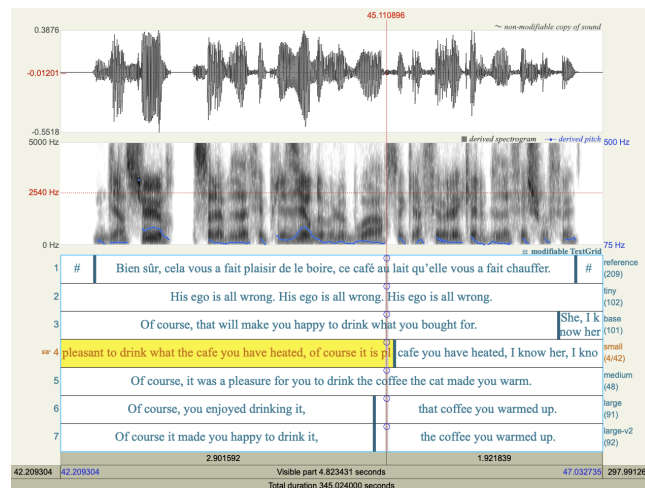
45.110896

0.3876

-0.01201

-0.5518

~ non-modifiable copy of sound

derived spectrogram · derived pitch

5000 Hz

2540 Hz

0 Hz

500 Hz

75 Hz

modifiable TextGrid

1 # Bien sûr, cela vous a fait plaisir de le boire, ce café au lait qu'elle vous a fait chauffer. # reference (209)

2 His ego is all wrong. His ego is all wrong. His ego is all wrong. tiny (102)

3 Of course, that will make you happy to drink what you bought for. She, I k now her base (101)

4 pleasant to drink what the cafe you have heated, of course it is pl cafe you have heated, I know her, I kno small (4/42)

5 Of course, it was a pleasure for you to drink the coffee the cat made you warm. medium (48)

6 Of course, you enjoyed drinking it, that coffee you warmed up. large (91)

7 Of course it made you happy to drink it, the coffee you warmed up. large-v2 (92)

2.901592

1.921839

42.209304 42.209304 Visible part 4.823431 seconds 47.032735 297.99126

Total duration 345.024000 seconds